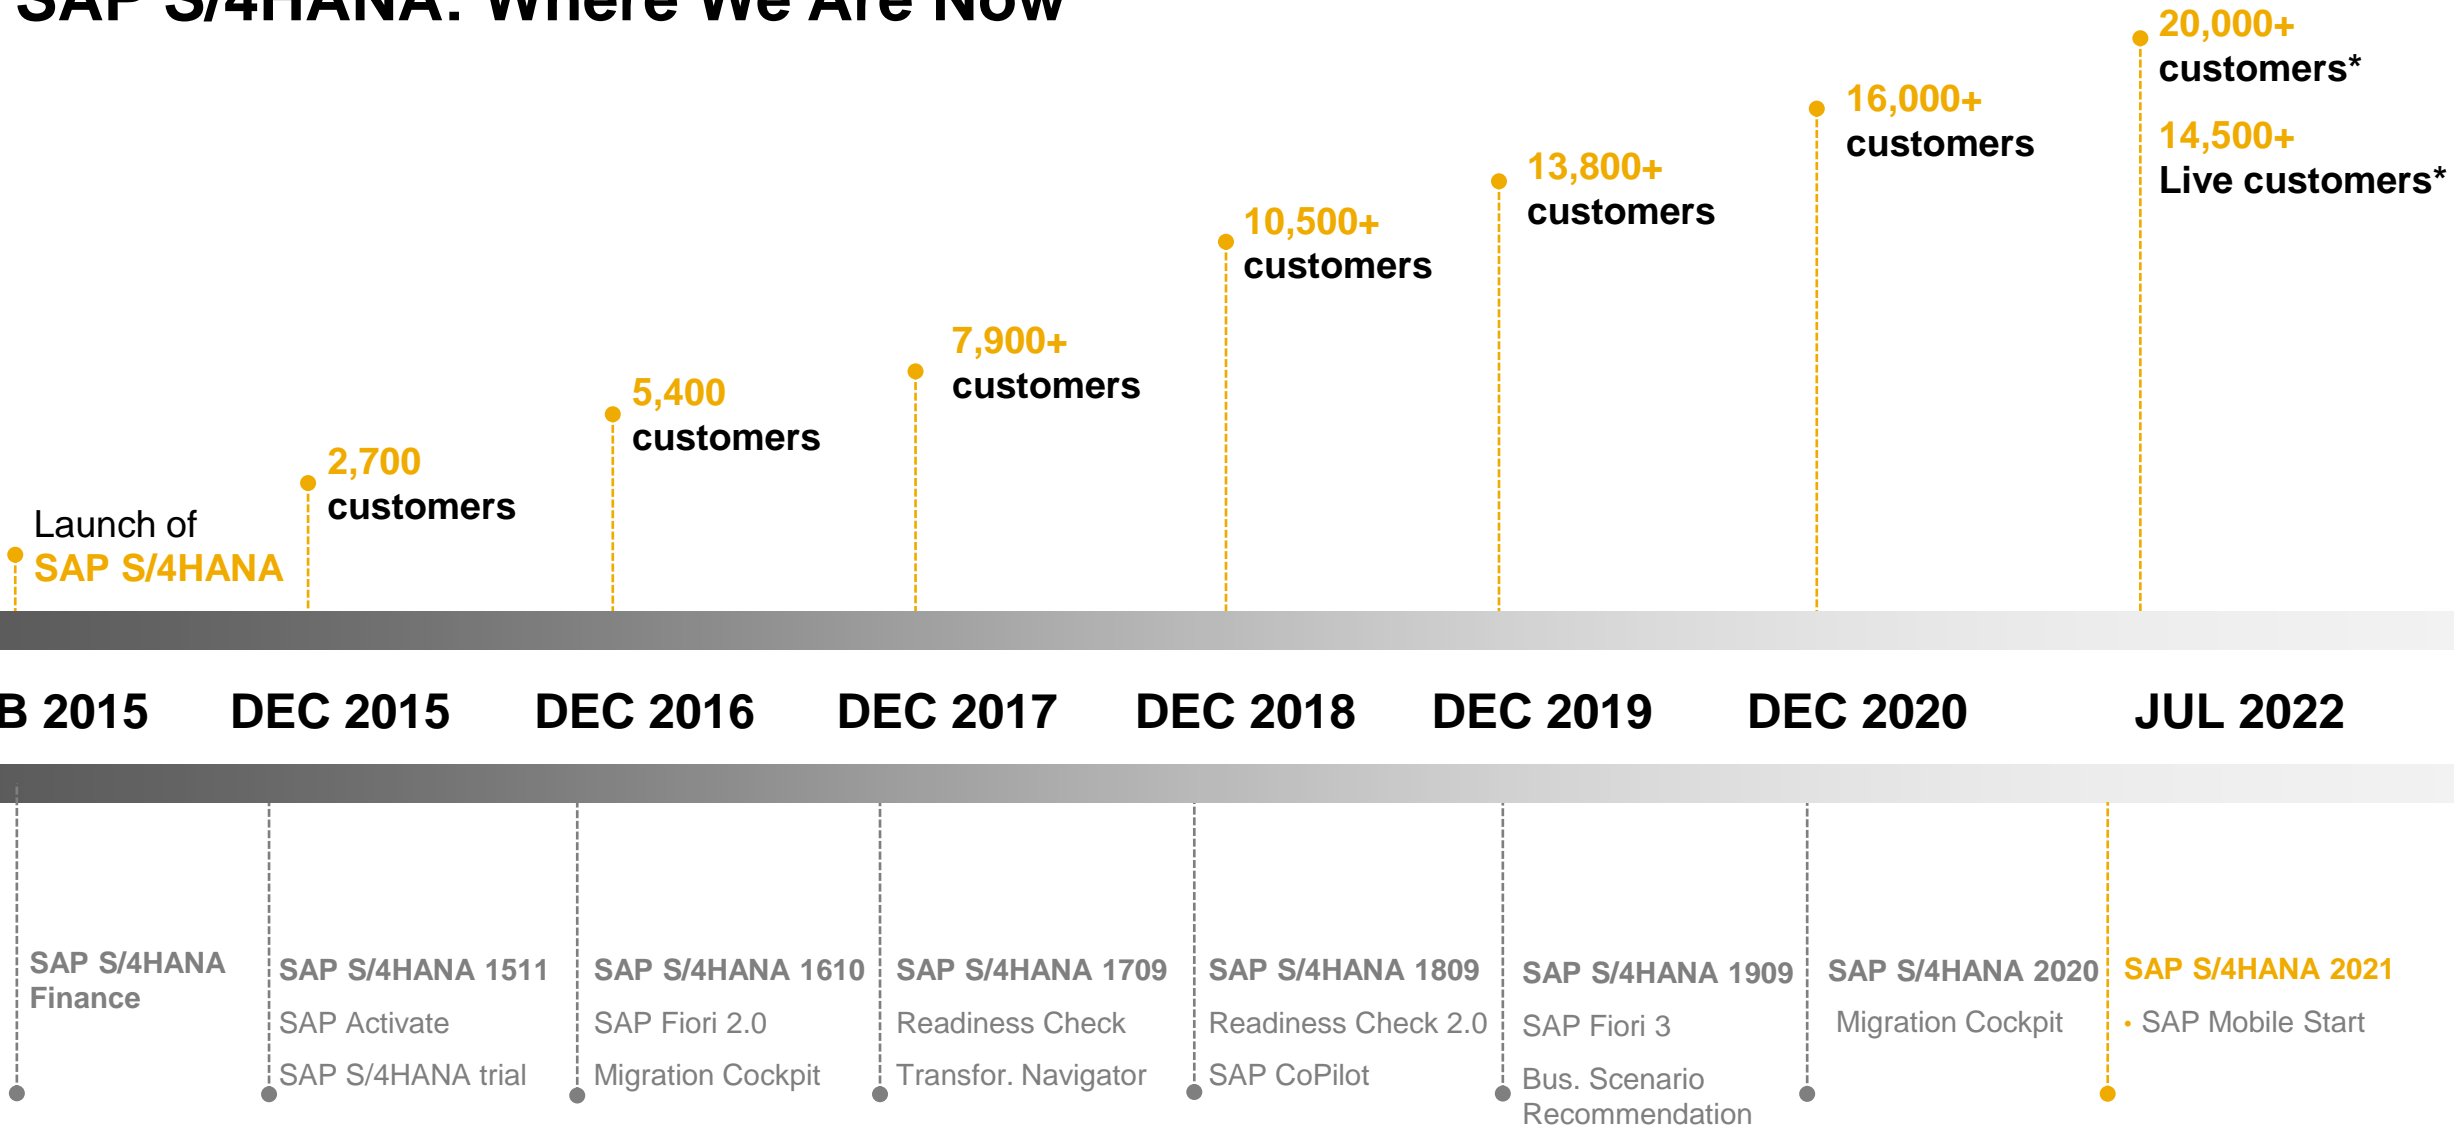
SAP S/4HANA: Where We Are Now

Launch of SAP S/4HANA

2,700 customers

5,400 customers

7,900+ customers

10,500+ customers

13,800+ customers

16,000+ customers

20,000+ customers*

14,500+ Live customers*

B 2015 DEC 2015 DEC 2016 DEC 2017 DEC 2018 DEC 2019 DEC 2020 JUL 2022

SAP S/4HANA Finance

SAP S/4HANA 1511
SAP Activate
SAP S/4HANA trial

SAP S/4HANA 1610
SAP Fiori 2.0
Migration Cockpit

SAP S/4HANA 1709
Readiness Check
Transfor. Navigator

SAP S/4HANA 1809
Readiness Check 2.0
SAP CoPilot

SAP S/4HANA 1909
SAP Fiori 3
Bus. Scenario Recommendation

SAP S/4HANA 2020
Migration Cockpit

SAP S/4HANA 2021
• SAP Mobile Start